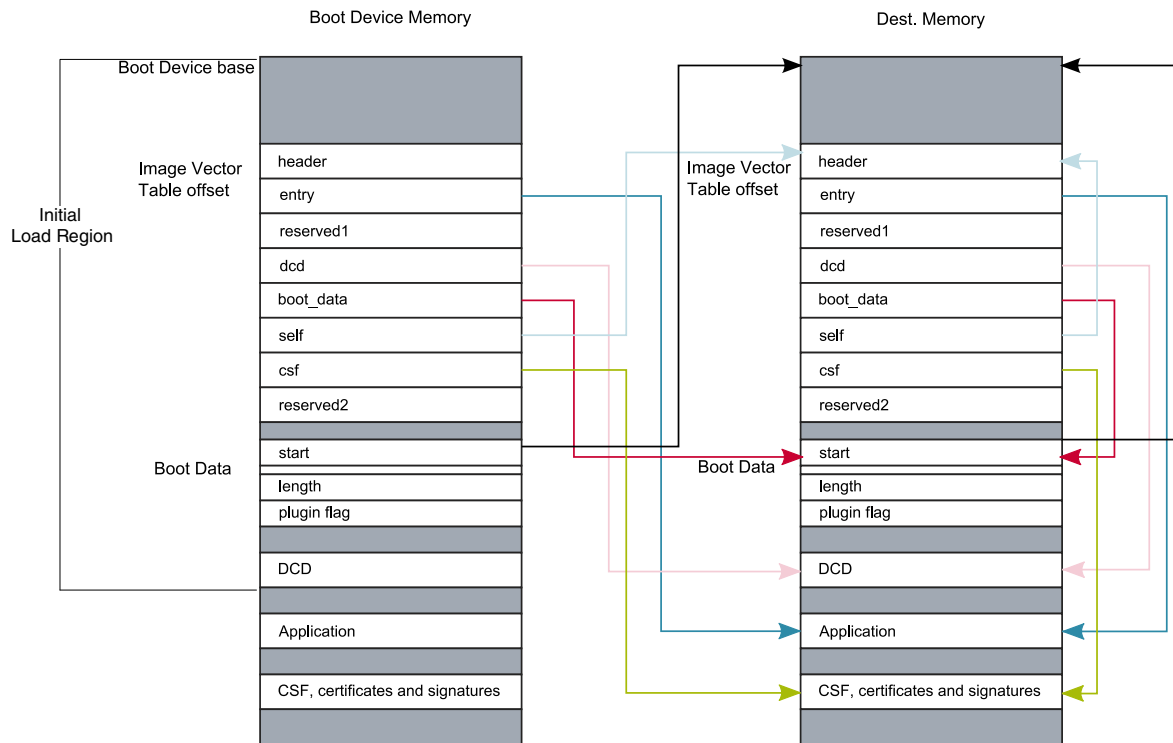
Boot Device Memory

Boot Device base

Image Vector Table offset

Initial Load Region

header
entry
reserved1
dcd
boot_data
self
csf
reserved2

Boot Data

start
length
plugin flag

DCD

Application

CSF, certificates and signatures

Dest. Memory

Image Vector Table offset

header
entry
reserved1
dcd
boot_data
self
csf
reserved2

Boot Data

start
length
plugin flag

DCD

Application

CSF, certificates and signatures